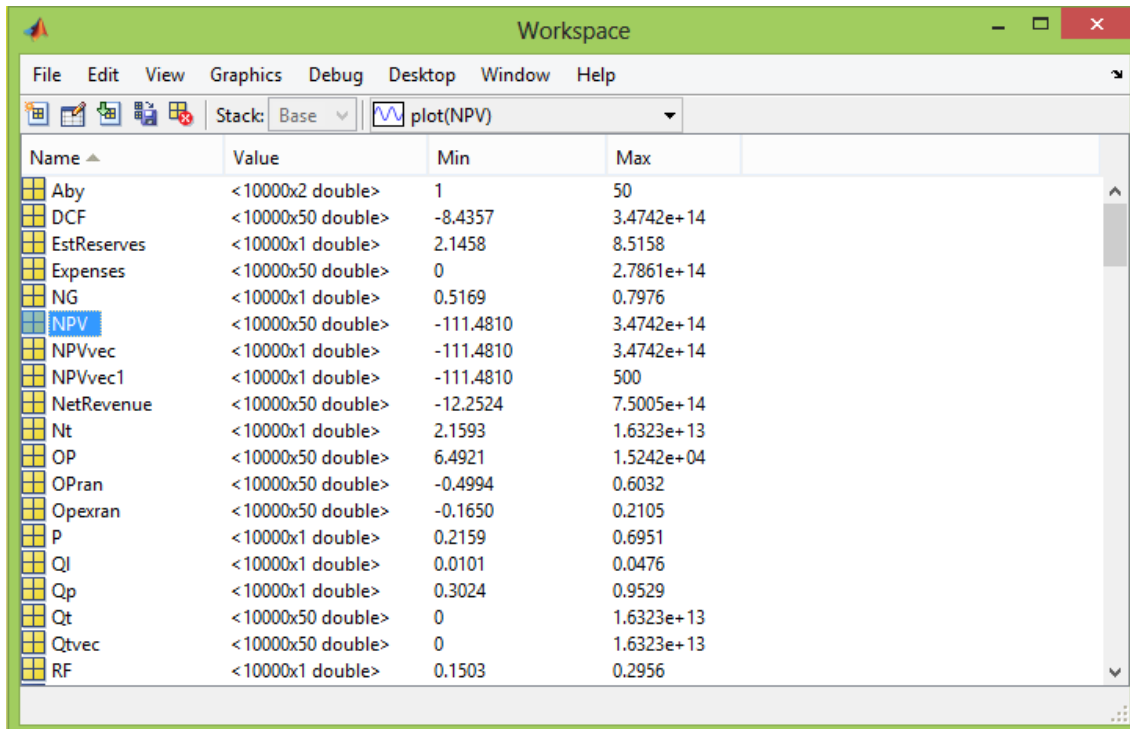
Workspace

File Edit View Graphics Debug Desktop Window Help

Stack: Base plot(NPV)

| Name | Value | Min | Max |
|---|---|---|---|
| Aby | <10000x2 double> | 1 | 50 |
| DCF | <10000x50 double> | -8.4357 | 3.4742e+14 |
| EstReserves | <10000x1 double> | 2.1458 | 8.5158 |
| Expenses | <10000x50 double> | 0 | 2.7861e+14 |
| NG | <10000x1 double> | 0.5169 | 0.7976 |
| NPV | <10000x50 double> | -111.4810 | 3.4742e+14 |
| NPVvec | <10000x1 double> | -111.4810 | 3.4742e+14 |
| NPVvec1 | <10000x1 double> | -111.4810 | 500 |
| NetRevenue | <10000x50 double> | -12.2524 | 7.5005e+14 |
| Nt | <10000x1 double> | 2.1593 | 1.6323e+13 |
| OP | <10000x50 double> | 6.4921 | 1.5242e+04 |
| OPran | <10000x50 double> | -0.4994 | 0.6032 |
| Opexran | <10000x50 double> | -0.1650 | 0.2105 |
| P | <10000x1 double> | 0.2159 | 0.6951 |
| Ql | <10000x1 double> | 0.0101 | 0.0476 |
| Qp | <10000x1 double> | 0.3024 | 0.9529 |
| Qt | <10000x50 double> | 0 | 1.6323e+13 |
| Qtvec | <10000x50 double> | 0 | 1.6323e+13 |
| RF | <10000x1 double> | 0.1503 | 0.2956 |